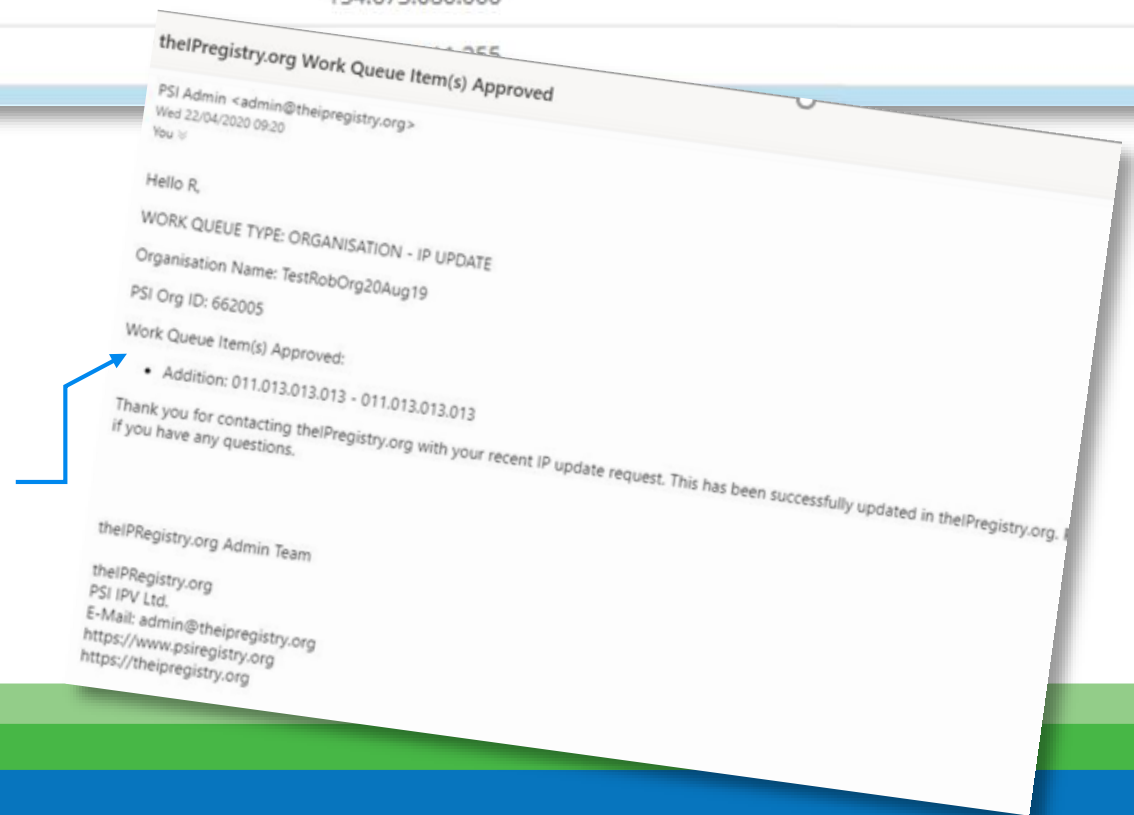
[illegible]

theIPregistry.org Work Queue Item(s) Approved

PSI Admin <admin@theipregistry.org>
Wed 22/04/2020 09:20
You

Hello R,

WORK QUEUE TYPE: ORGANISATION - IP UPDATE

Organisation Name: TestRobOrg20Aug19

PSI Org ID: 662005

Work Queue Item(s) Approved:

• Addition: 011.013.013.013 - 011.013.013.013

Thank you for contacting theIPregistry.org with your recent IP update request. This has been successfully updated in theIPregistry.org. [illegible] if you have any questions.

theIPRegistry.org Admin Team

theIPRegistry.org
PSI IPV Ltd.
E-Mail: admin@theipregistry.org
https://www.psiregistry.org
https://theipregistry.org